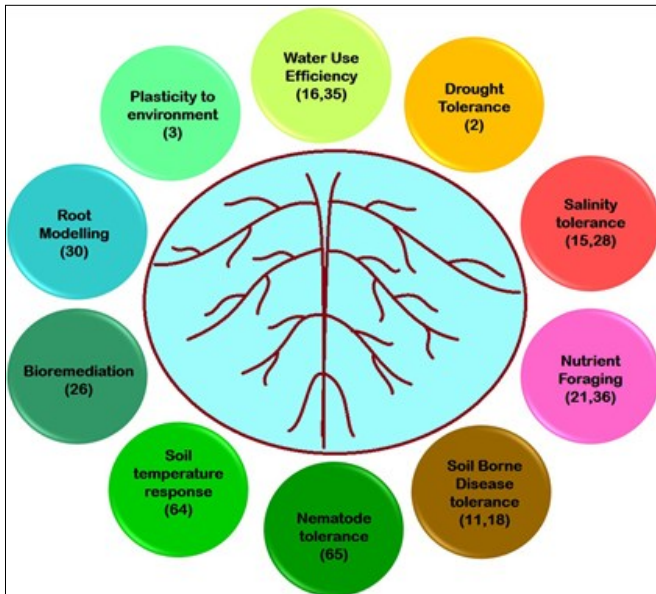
Water Use Efficiency (16,35)

Drought Tolerance (2)

Salinity tolerance (15,28)

Nutrient Foraging (21,36)

Soil Borne Disease tolerance (11,18)

Nematode tolerance (65)

Soil temperature response (64)

Bioremediation (26)

Root Modelling (30)

Plasticity to environment (3)